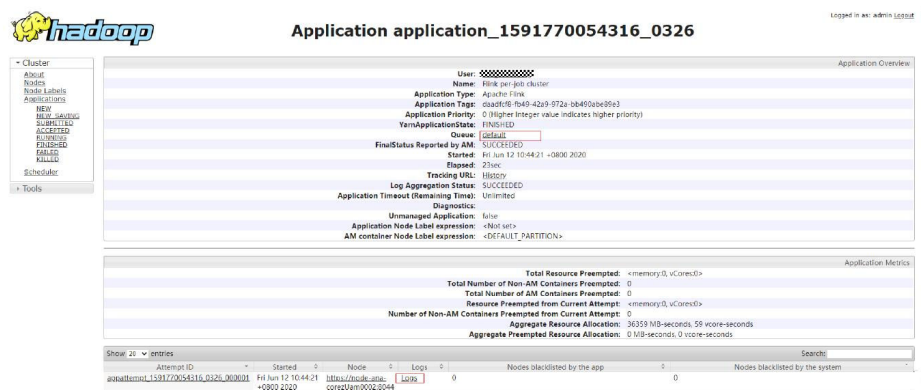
hadoop

Application application_1591770054316_0326

Logged in as: admin Logout

Cluster
About
Nodes
Node Labels
Applications
NEW
NEW_SAVING
SUBMITTED
ACCEPTED
RUNNING
FINISHED
FAILED
KILLED
Scheduler

Tools

Application Overview

| | |
|---|---|
| User: | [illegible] |
| Name: | Flink per-job cluster |
| Application Type: | Apache Flink |
| Application Tags: | daadfcf8-fb49-42a9-972a-bb490abe89e3 |
| Application Priority: | 0 (Higher Integer value indicates higher priority) |
| YarnApplicationState: | FINISHED |
| Queue: | default |
| FinalStatus Reported by AM: | SUCCEEDED |
| Started: | Fri Jun 12 10:44:21 +0800 2020 |
| Elapsed: | 23sec |
| Tracking URL: | History |
| Log Aggregation Status: | SUCCEEDED |
| Application Timeout (Remaining Time): | Unlimited |
| Diagnostics: | |
| Unmanaged Application: | false |
| Application Node Label expression: | <Not set> |
| AM container Node Label expression: | <DEFAULT_PARTITION> |

Application Metrics

| | |
|---|---|
| Total Resource Preempted: | <memory:0, vCores:0> |
| Total Number of Non-AM Containers Preempted: | 0 |
| Total Number of AM Containers Preempted: | 0 |
| Resource Preempted from Current Attempt: | <memory:0, vCores:0> |
| Number of Non-AM Containers Preempted from Current Attempt: | 0 |
| Aggregate Resource Allocation: | 36359 MB-seconds, 59 vcore-seconds |
| Aggregate Preempted Resource Allocation: | 0 MB-seconds, 0 vcore-seconds |

Show 20 entries

Search:

| Attempt ID | Started | Node | Logs | Nodes blacklisted by the app | Nodes blacklisted by the system |
|---|---|---|---|---|---|
| appattempt_1591770054316_0326_000001 | Fri Jun 12 10:44:21 +0800 2020 | https://node-ana-coreqUam0002:8044 | Logs | 0 | 0 |